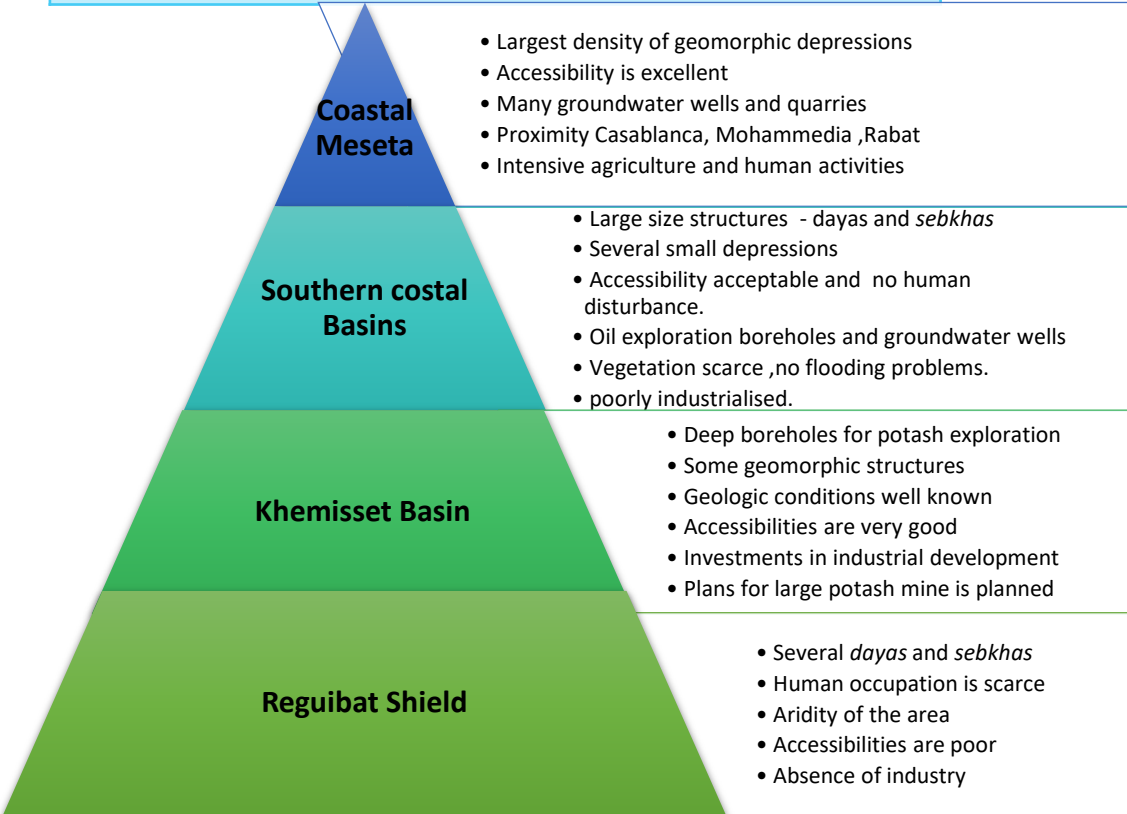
Coastal Meseta

• Largest density of geomorphic depressions
• Accessibility is excellent
• Many groundwater wells and quarries
• Proximity Casablanca, Mohammedia ,Rabat
• Intensive agriculture and human activities

Southern costal Basins

• Large size structures - dayas and *sebkhas*
• Several small depressions
• Accessibility acceptable and no human disturbance.
• Oil exploration boreholes and groundwater wells
• Vegetation scarce ,no flooding problems.
• poorly industrialised.

Khemisset Basin

• Deep boreholes for potash exploration
• Some geomorphic structures
• Geologic conditions well known
• Accessibilities are very good
• Investments in industrial development
• Plans for large potash mine is planned

Reguibat Shield

• Several *dayas* and *sebkhas*
• Human occupation is scarce
• Aridity of the area
• Accessibilities are poor
• Absence of industry